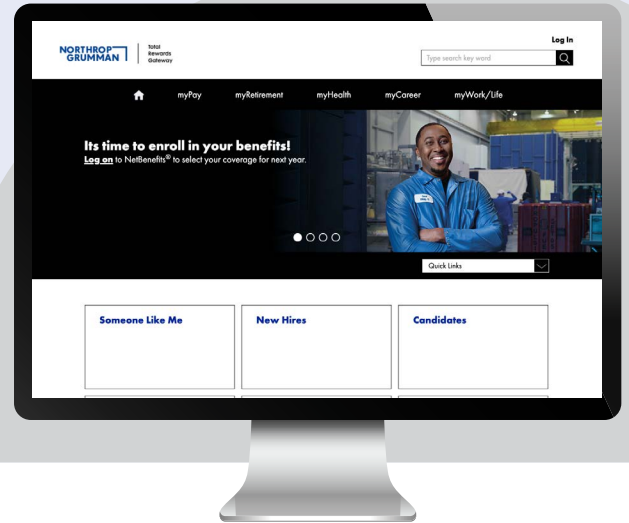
NORTHROP GRUMMAN | Total Rewards Gateway

Log In

Type search key word

myPay myRetirement myHealth myCareer myWork/Life

Its time to enroll in your benefits!

Log on to NetBenefits® to select your coverage for next year.

Quick Links

Someone Like Me

New Hires

Candidates